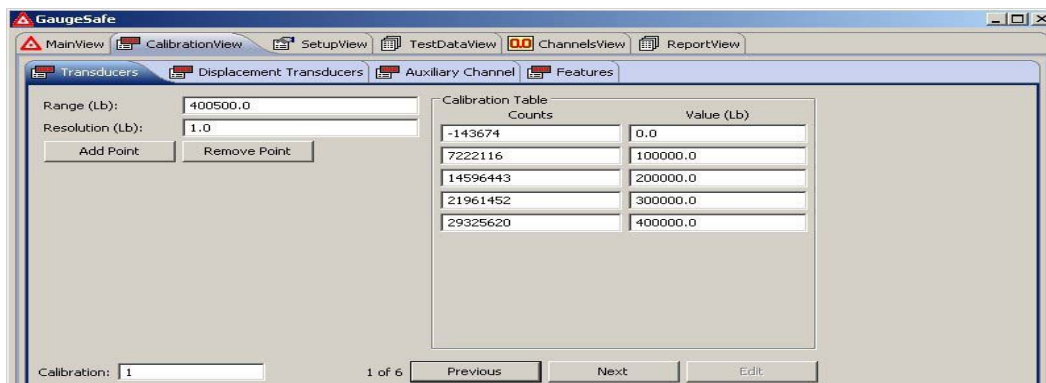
GaugeSafe

MainView | CalibrationView | SetupView | TestDataView | 0.0 ChannelsView | ReportView

Transducers | Displacement Transducers | Auxiliary Channel | Features

Range (Lb): 400500.0
Resolution (Lb): 1.0
Add Point
Remove Point

Calibration Table

| Counts | Value (Lb) |
|---|---|
| -143674 | 0.0 |
| 7222116 | 100000.0 |
| 14596443 | 200000.0 |
| 21961452 | 300000.0 |
| 29325620 | 400000.0 |

Calibration: 1
1 of 6
Previous
Next
Edit